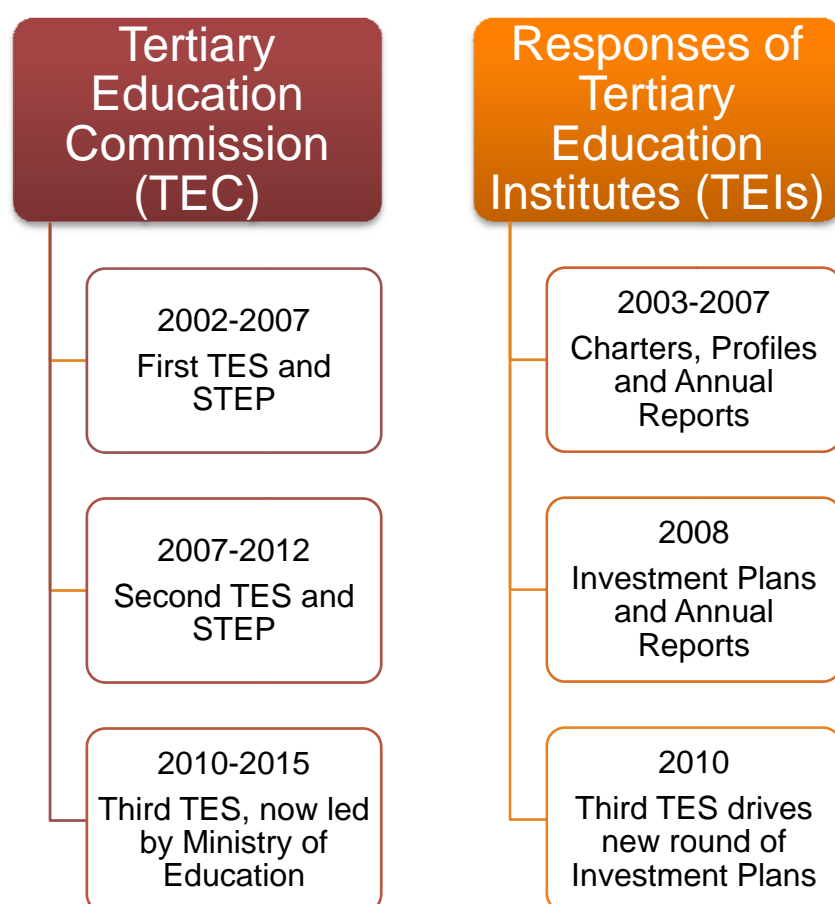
Tertiary Education Commission (TEC)

2002-2007
First TES and STEP

2007-2012
Second TES and STEP

2010-2015
Third TES, now led by Ministry of Education

Responses of Tertiary Education Institutes (TEIs)

2003-2007
Charters, Profiles and Annual Reports

2008
Investment Plans and Annual Reports

2010
Third TES drives new round of Investment Plans